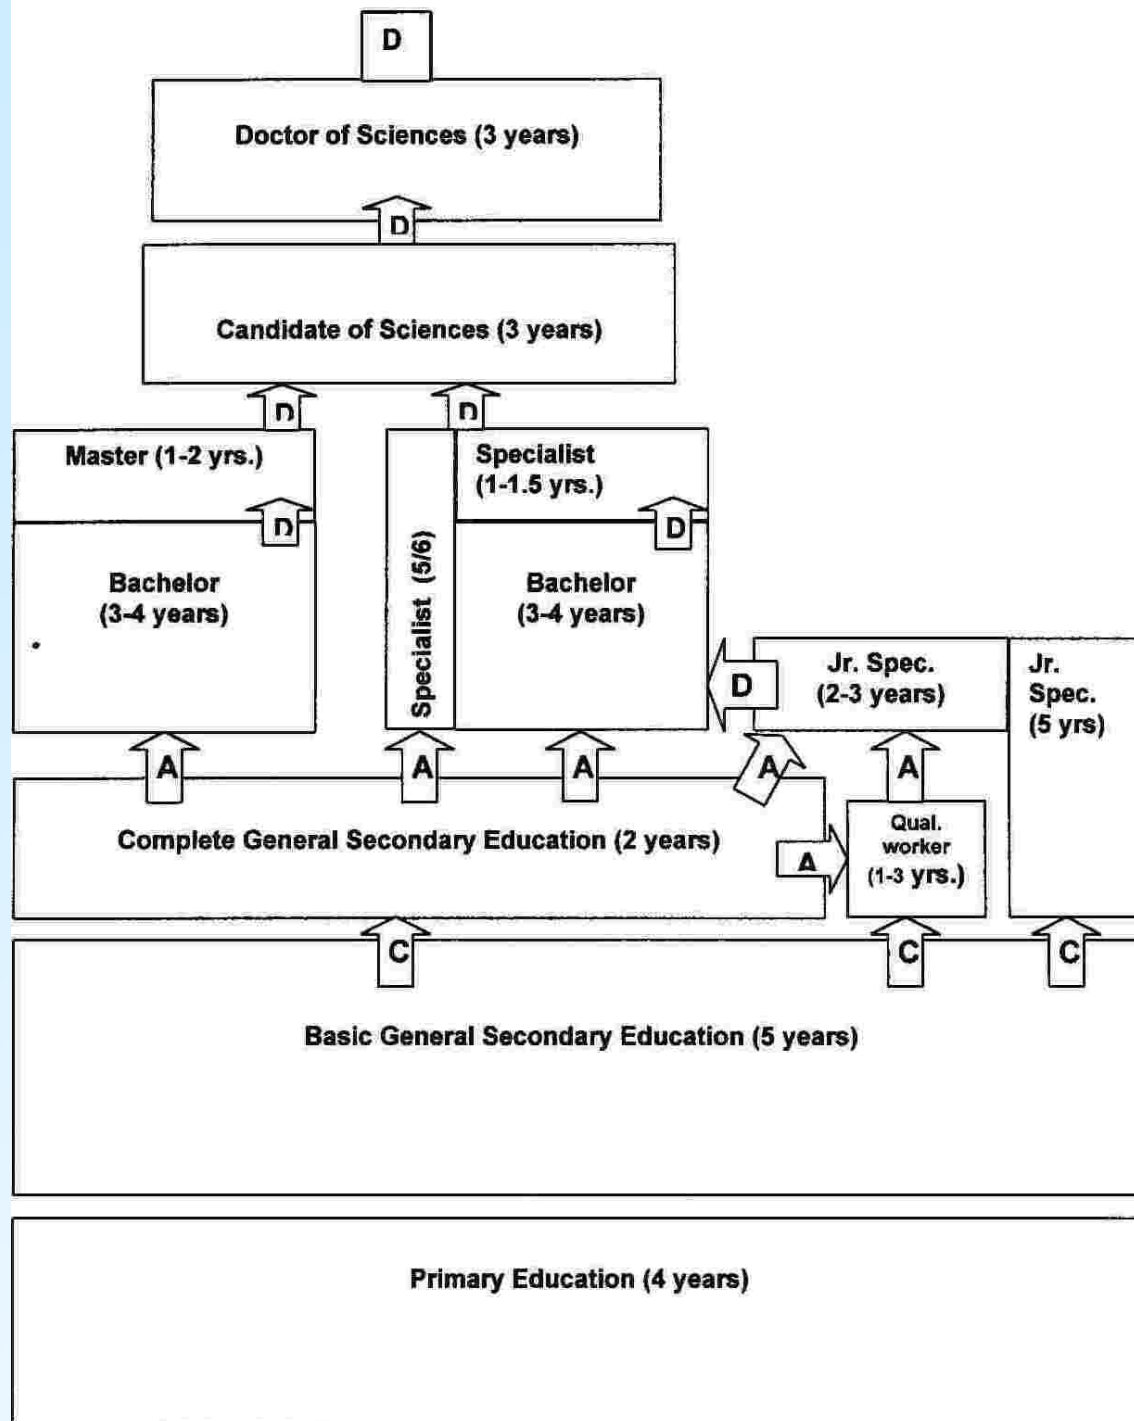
D

Doctor of Sciences (3 years)

D

Candidate of Sciences (3 years)

D

D

Master (1-2 yrs.)

D

Bachelor (3-4 years)

Specialist (5/6)

Specialist (1-1.5 yrs.)

D

Bachelor (3-4 years)

D

Jr. Spec. (2-3 years)

Jr. Spec. (5 yrs)

A

A

A

A

A

Complete General Secondary Education (2 years)

A

Qual. worker (1-3 yrs.)

C

C

C

Basic General Secondary Education (5 years)

Primary Education (4 years)